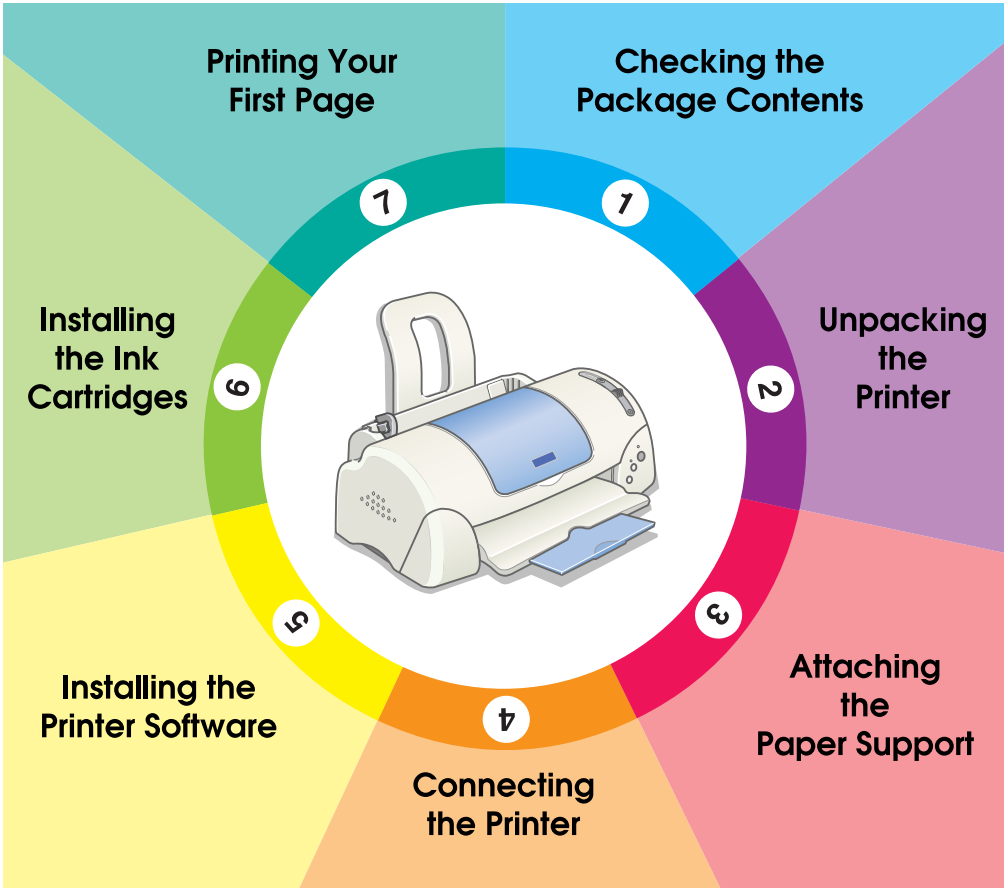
1
Checking the Package Contents

2
Unpacking the Printer

3
Attaching the Paper Support

4
Connecting the Printer

5
Installing the Printer Software

6
Installing the Ink Cartridges

7
Printing Your First Page